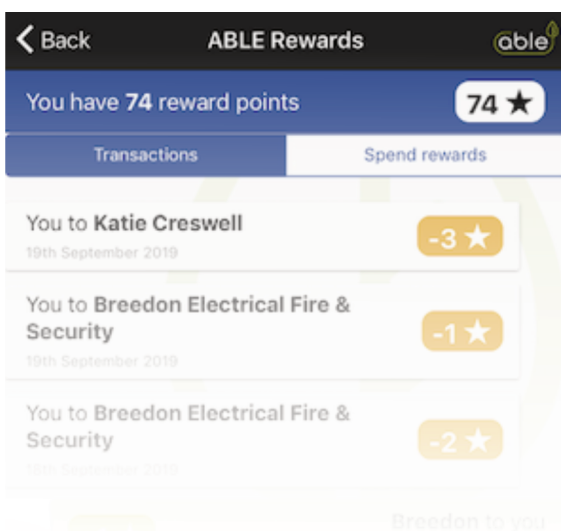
< Back

ABLE Rewards

able

You have 74 reward points

74 ★

Transactions

Spend rewards

You to Katie Creswell

19th September 2019

-3 ★

You to Breedon Electrical Fire & Security

19th September 2019

-1 ★

You to Breedon Electrical Fire & Security

19th September 2019

-2 ★

Breedon to you